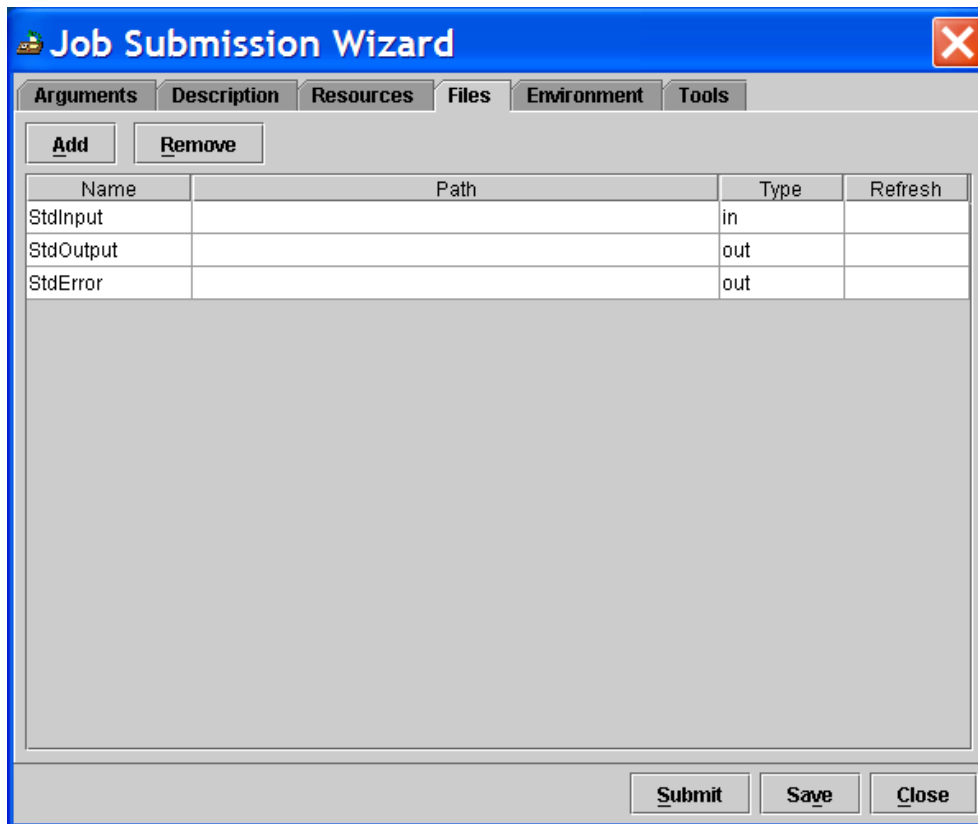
Job Submission Wizard

Arguments | Description | Resources | Files | Environment | Tools

Add | Remove

| Name | Path | Type | Refresh |
|---|---|---|---|
| StdInput | | in | |
| StdOutput | | out | |
| StdError | | out | |

Submit | Save | Close